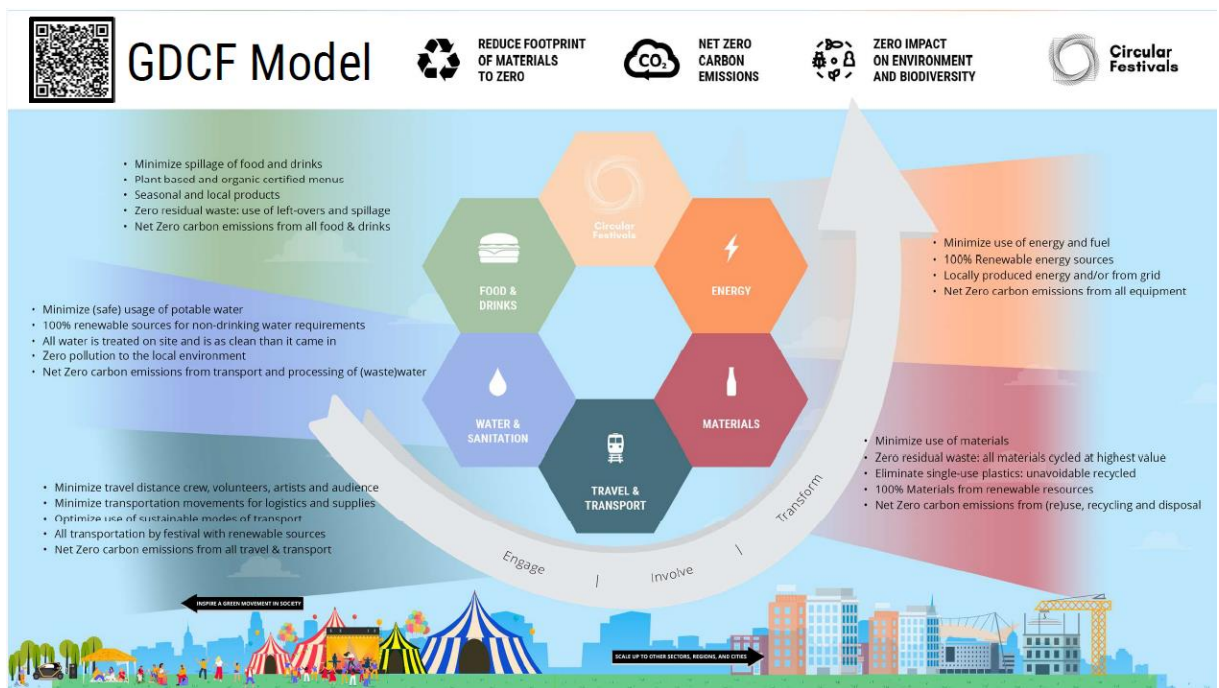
GDCF Model

REDUCE FOOTPRINT OF MATERIALS TO ZERO

$CO_2$

NET ZERO CARBON EMISSIONS

ZERO IMPACT ON ENVIRONMENT AND BIODIVERSITY

Circular Festivals

- Minimize spillage of food and drinks
- Plant based and organic certified menus
- Seasonal and local products
- Zero residual waste: use of left-overs and spillage
- Net Zero carbon emissions from all food & drinks

Circular Festivals

FOOD & DRINKS

ENERGY

WATER & SANITATION

MATERIALS

TRAVEL & TRANSPORT

- Minimize use of energy and fuel
- 100% Renewable energy sources
- Locally produced energy and/or from grid
- Net Zero carbon emissions from all equipment

- Minimize (safe) usage of potable water
- 100% renewable sources for non-drinking water requirements
- All water is treated on site and is as clean than it came in
- Zero pollution to the local environment
- Net Zero carbon emissions from transport and processing of (waste)water

- Minimize use of materials
- Zero residual waste: all materials cycled at highest value
- Eliminate single-use plastics: unavoidable recycled
- 100% Materials from renewable resources
- Net Zero carbon emissions from (re)use, recycling and disposal

- Minimize travel distance crew, volunteers, artists and audience
- Minimize transportation movements for logistics and supplies
- Optimize use of sustainable modes of transport
- All transportation by festival with renewable sources
- Net Zero carbon emissions from all travel & transport

Engage / Involve \ Transform

INSPIRE A GREEN MOVEMENT IN SOCIETY

SCALE UP TO OTHER SECTORS, REGIONS, AND CITIES